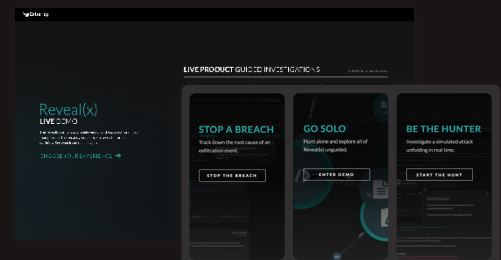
Reveal(x)
LIVE DEMO

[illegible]

CHOOSE YOUR EXPERIENCE ➜

LIVE PRODUCT GUIDED INVESTIGATIONS

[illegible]

STOP A BREACH
Track down the root cause of an exfiltration event.
STOP THE BREACH

GO SOLO
Hunt alone and explore all of Reveal(x) unguided.
ENTER DEMO

BE THE HUNTER
Investigate a simulated attack unfolding in real time.
START THE HUNT